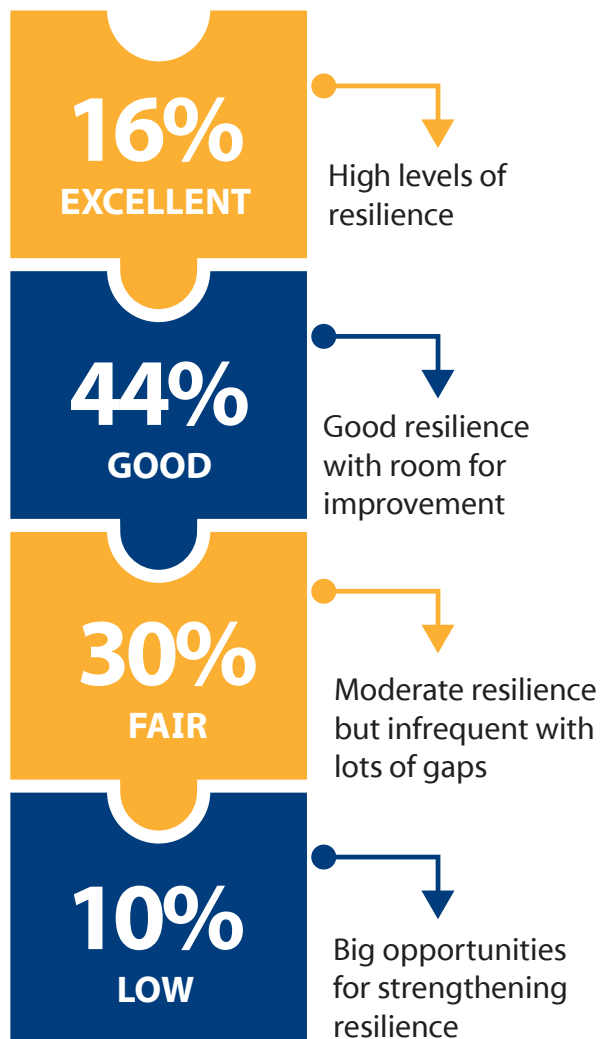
16%
EXCELLENT

High levels of resilience

44%
GOOD

Good resilience with room for improvement

30%
FAIR

Moderate resilience but infrequent with lots of gaps

10%
LOW

Big opportunities for strengthening resilience